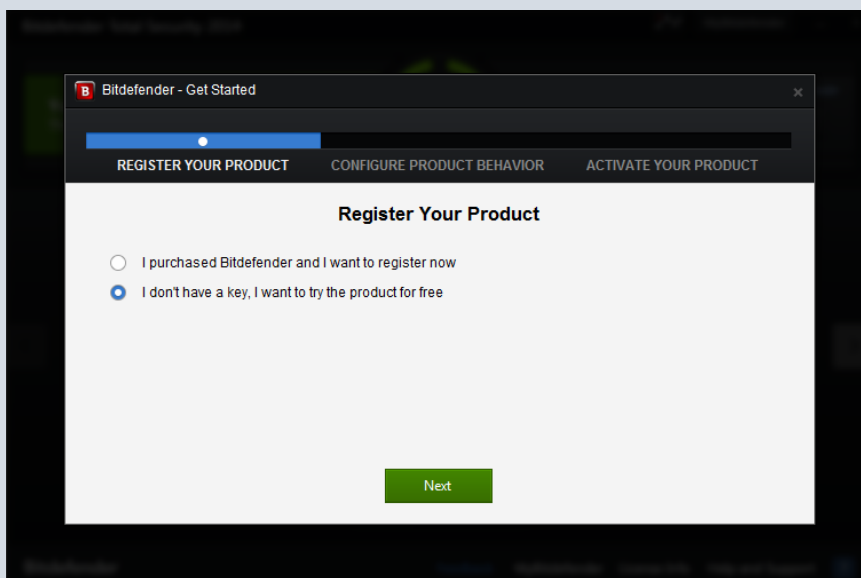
B Bitdefender - Get Started

×

REGISTER YOUR PRODUCT CONFIGURE PRODUCT BEHAVIOR ACTIVATE YOUR PRODUCT

Register Your Product

I purchased Bitdefender and I want to register now

I don't have a key, I want to try the product for free

Next